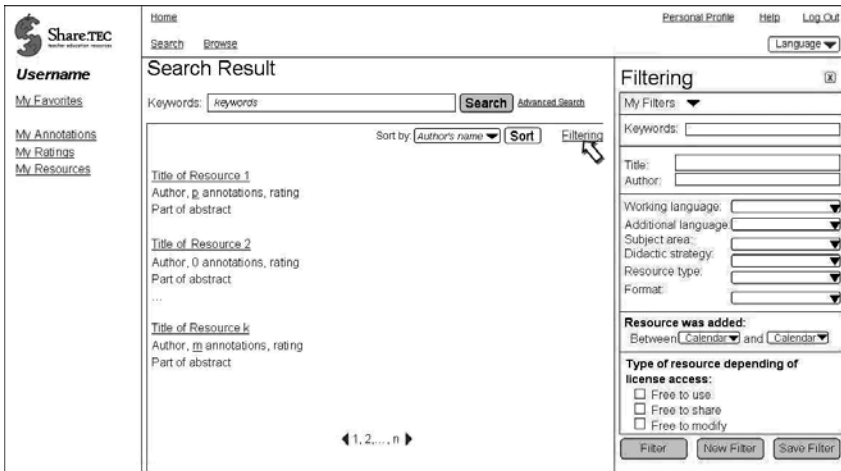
Share.TEC
teacher education resources

Home

Search Browse

Personal Profile Help Log Out

Language

Username

My Favorites

My Annotations
My Ratings
My Resources

Search Result

Keywords: keywords

Search Advanced Search

Sort by: Author's name Sort Filtering

Title of Resource 1
Author, p annotations, rating
Part of abstract

Title of Resource 2
Author, 0 annotations, rating
Part of abstract
...

Title of Resource k
Author, m annotations, rating
Part of abstract

1, 2, ..., n

Filtering

My Filters

Keywords:

Title:
Author:

Working language:
Additional language:
Subject area:
Didactic strategy:
Resource type:
Format:

Resource was added:
Between Calendar and Calendar

Type of resource depending of license access:
☐ Free to use
☐ Free to share
☐ Free to modify

Filter New Filter Save Filter